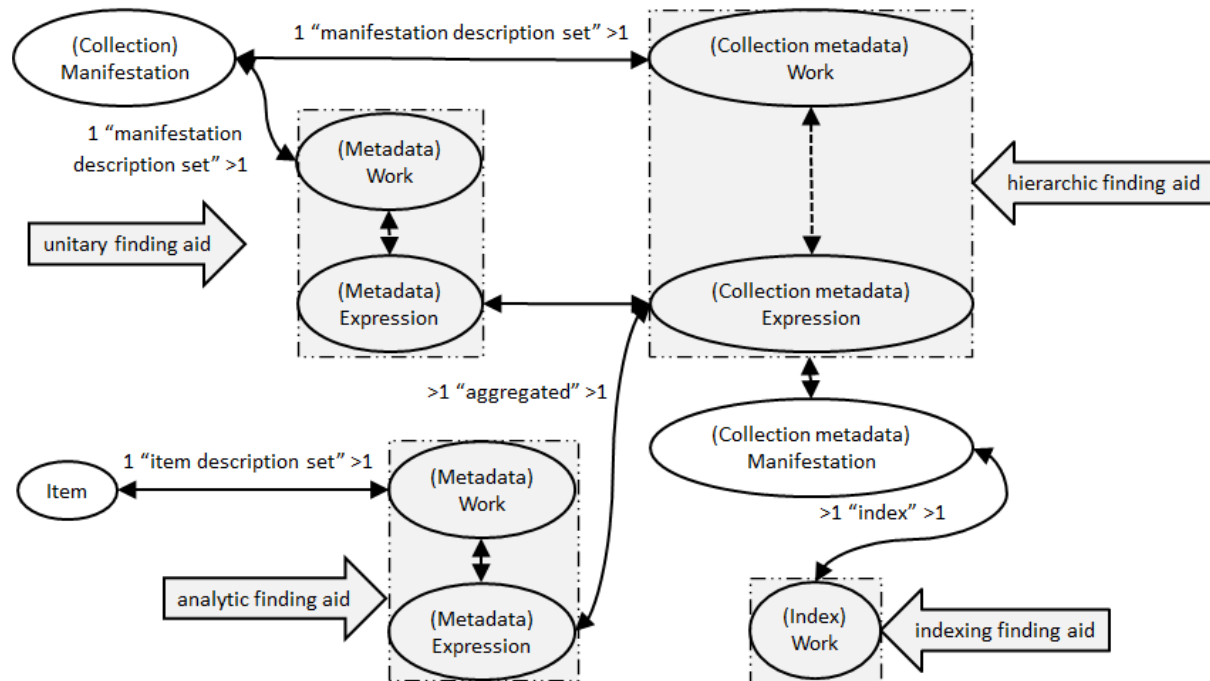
(Collection) Manifestation

1 “manifestation description set” >1

(Collection metadata) Work

1 “manifestation description set” >1

(Metadata) Work

hierarchic finding aid

unitary finding aid

(Metadata) Expression

(Collection metadata) Expression

>1 “aggregated” >1

(Collection metadata) Manifestation

1 “item description set” >1

Item

(Metadata) Work

>1 “index” >1

analytic finding aid

(Metadata) Expression

(Index) Work

indexing finding aid